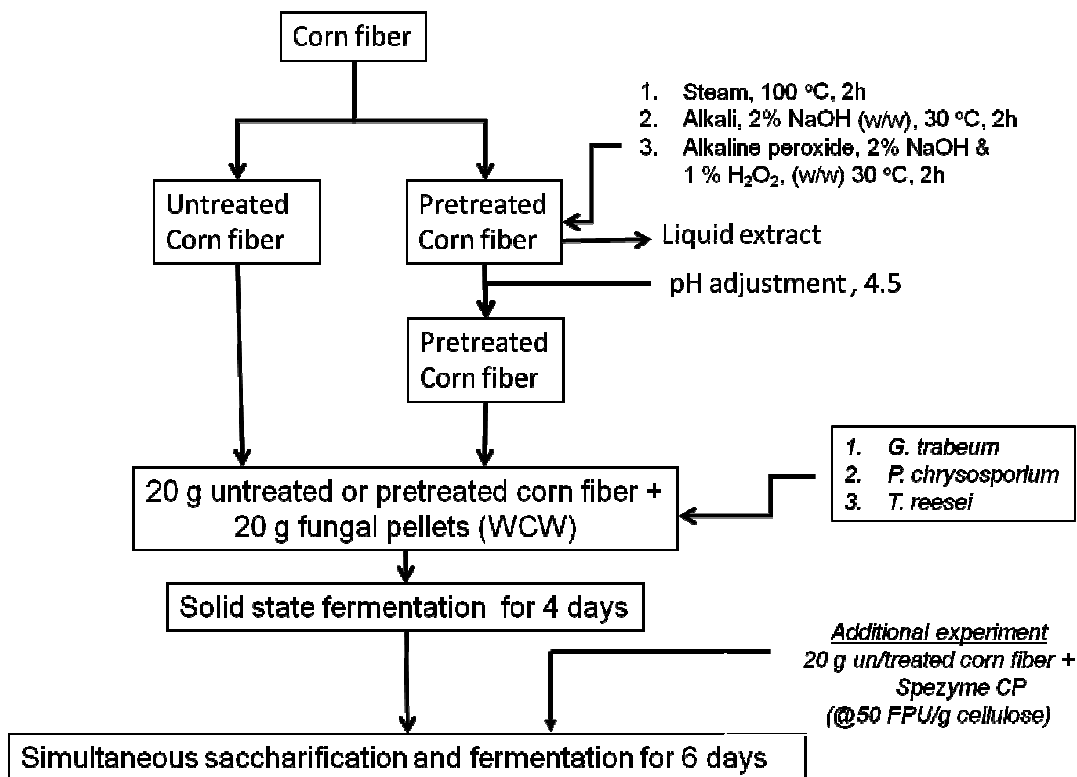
Corn fiber

1. Steam, 100 °C, 2h
2. Alkali, 2% NaOH (w/w), 30 °C, 2h
3. Alkaline peroxide, 2% NaOH & 1 % $H_2O_2$, (w/w) 30 °C, 2h

Untreated Corn fiber

Pretreated Corn fiber

Liquid extract

pH adjustment, 4.5

Pretreated Corn fiber

1. G. trabeum
2. P. chrysosporium
3. T. reesei

20 g untreated or pretreated corn fiber + 20 g fungal pellets (WCW)

Solid state fermentation for 4 days

Additional experiment
20 g un/treated corn fiber + Spezyme CP (@50 FPU/g cellulose)

Simultaneous saccharification and fermentation for 6 days